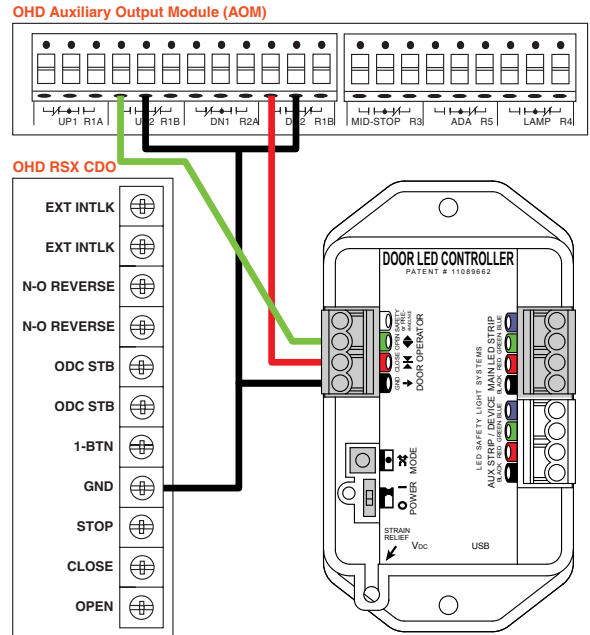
OHD Auxiliary Output Module (AOM)

UP1 R1A UP2 R1B DN1 R2A DN2 R1B

MID-STOP R3 ADA R5 LAMP R4

OHD RSX CDO

EXT INTLK
EXT INTLK
N-O REVERSE
N-O REVERSE
ODC STB
ODC STB
1-BTN
GND
STOP
CLOSE
OPEN

DOOR LED CONTROLLER
PATENT # 11089662

SAFETY or PRE-WARNING
OPEN
CLOSE
GND
DOOR OPERATOR

MAIN LED STRIP
BLACK RED GREEN BLUE

LED SAFETY LIGHT SYSTEMS

AUX STRIP / DEVICE
BLACK RED GREEN BLUE

MODE
POWER
I
O

STRAIN RELIEF
VDC
USB